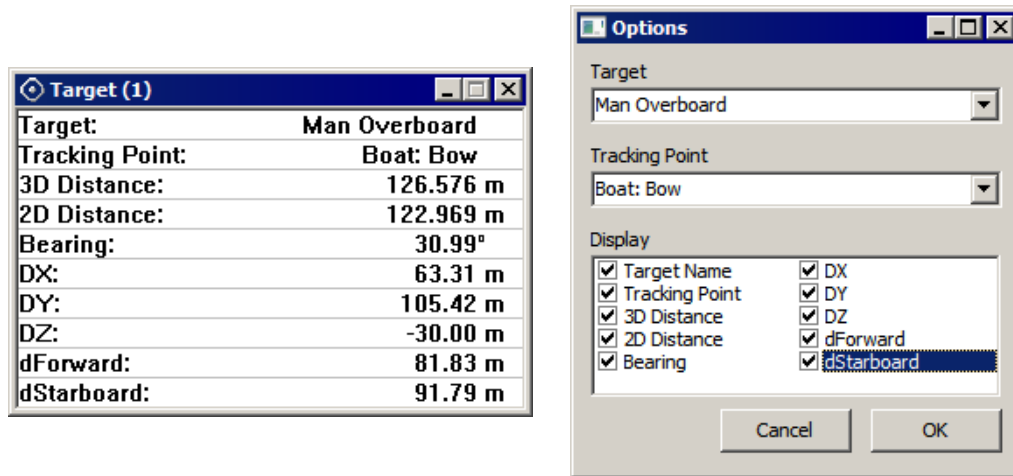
Target (1)

| | |
|---|---|
| Target: | Man Overboard |
| Tracking Point: | Boat: Bow |
| 3D Distance: | 126.576 m |
| 2D Distance: | 122.969 m |
| Bearing: | 30.99° |
| DX: | 63.31 m |
| DY: | 105.42 m |
| DZ: | -30.00 m |
| dForward: | 81.83 m |
| dStarboard: | 91.79 m |

Options

Target
Man Overboard

Tracking Point
Boat: Bow

Display
☑ Target Name
☑ Tracking Point
☑ 3D Distance
☑ 2D Distance
☑ Bearing
☑ DX
☑ DY
☑ DZ
☑ dForward
☑ dStarboard

Cancel
OK